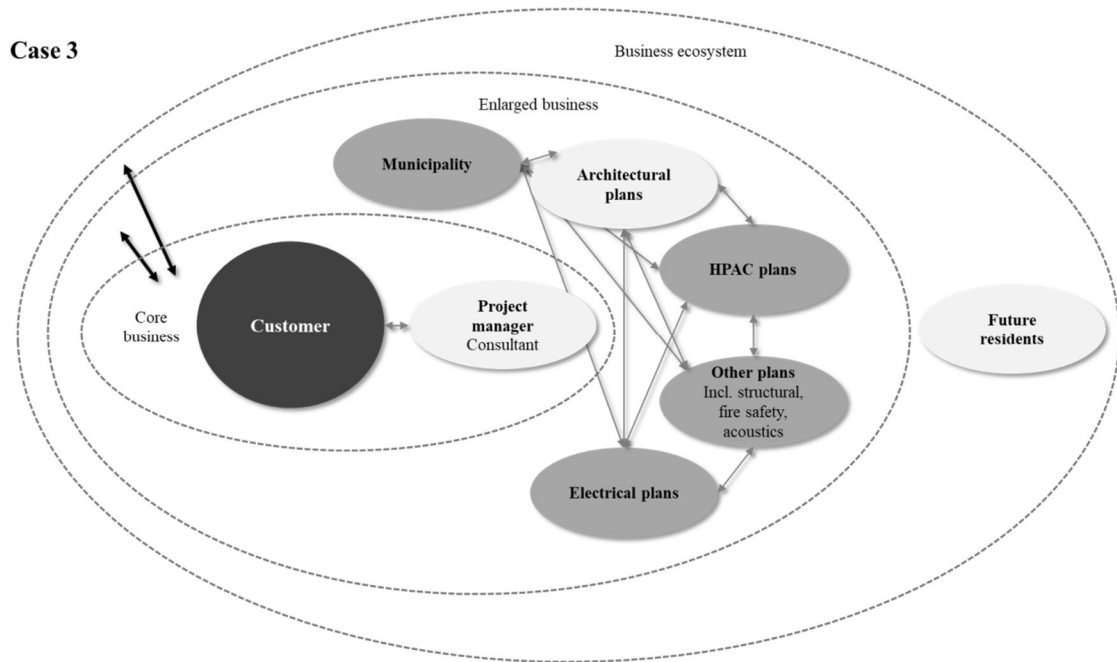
Case 3

Business ecosystem

Enlarged business

Core business

Customer

Project manager
Consultant

Municipality

Architectural plans

HPAC plans

Other plans
Incl. structural, fire safety, acoustics

Electrical plans

Future residents